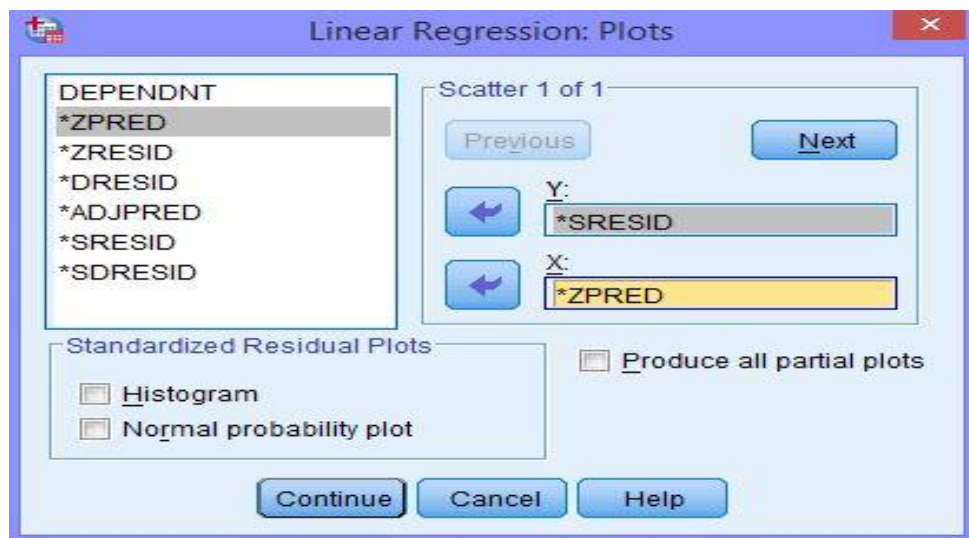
Linear Regression: Plots

DEPENDNT
*ZPRED
*ZRESID
*DRESID
*ADJPRED
*SRESID
*SDRESID

Scatter 1 of 1

Previous

Next

Y:
*SRESID

X:
*ZPRED

Standardized Residual Plots

Histogram

Normal probability plot

Produce all partial plots

Continue

Cancel

Help